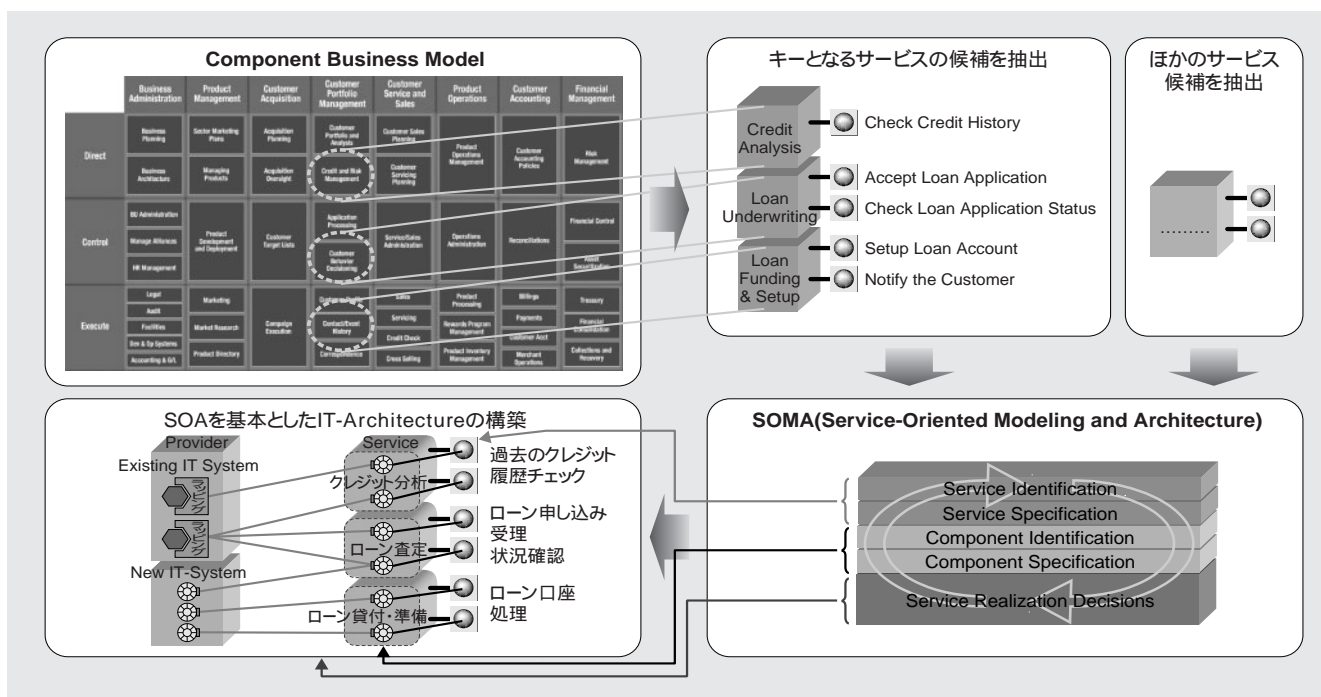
Component Business Model

| | Business Administration | Product Management | Customer Acquisition | Customer Portfolio Management | Customer Service and Sales | Product Operations | Customer Accounting | Financial Management |
|---|---|---|---|---|---|---|---|---|
| Direct | Business Planning<br>Business Architecture | Sector Marketing Plans<br>Managing Products | Acquisition Planning<br>Acquisition Oversight | Customer Portfolio and Analysis<br>Credit and Risk Management | Customer Sales Planning<br>Customer Servicing Planning | Product Operations Management | Customer Accounting Policies | Risk Management |
| Control | BU Administration<br>Manage Alliances<br>HR Management | Product Development and Deployment | Customer Target Lists | Application Processing<br>Customer Behavior Decisioning | Service/Sales Administration | Operations Administration | Reconciliations | Financial Control<br>Asset Securitization |
| Execute | Legal<br>Audit<br>Facilities<br>Sys & Op Systems<br>Accounting & G/L | Marketing<br>Market Research<br>Product Directory | Campaign Execution | Customer Agent<br>Contact/Event History<br>Correspondence | Sales<br>Servicing<br>Credit Check<br>Cross Selling | Product Processing<br>Rewards Program Management<br>Product Inventory Management | Billings<br>Payments<br>Customer Acct<br>Merchant Operations | Treasury<br>Financial Consolidation<br>Collections and Recovery |

キーとなるサービスの候補を抽出

Credit Analysis
Check Credit History

Loan Underwriting
Accept Loan Application
Check Loan Application Status

Loan Funding & Setup
Setup Loan Account
Notify the Customer

ほかのサービス候補を抽出

………

SOAを基本としたIT-Architectureの構築

Provider
Existing IT System
マッピング
マッピング
New IT-System

Service
クレジット分析
ローン査定
ローン貸付・準備

過去のクレジット
履歴チェック
ローン申し込み
受理
状況確認
ローン口座
処理

SOMA(Service-Oriented Modeling and Architecture)

Service Identification
Service Specification
Component Identification
Component Specification
Service Realization Decisions